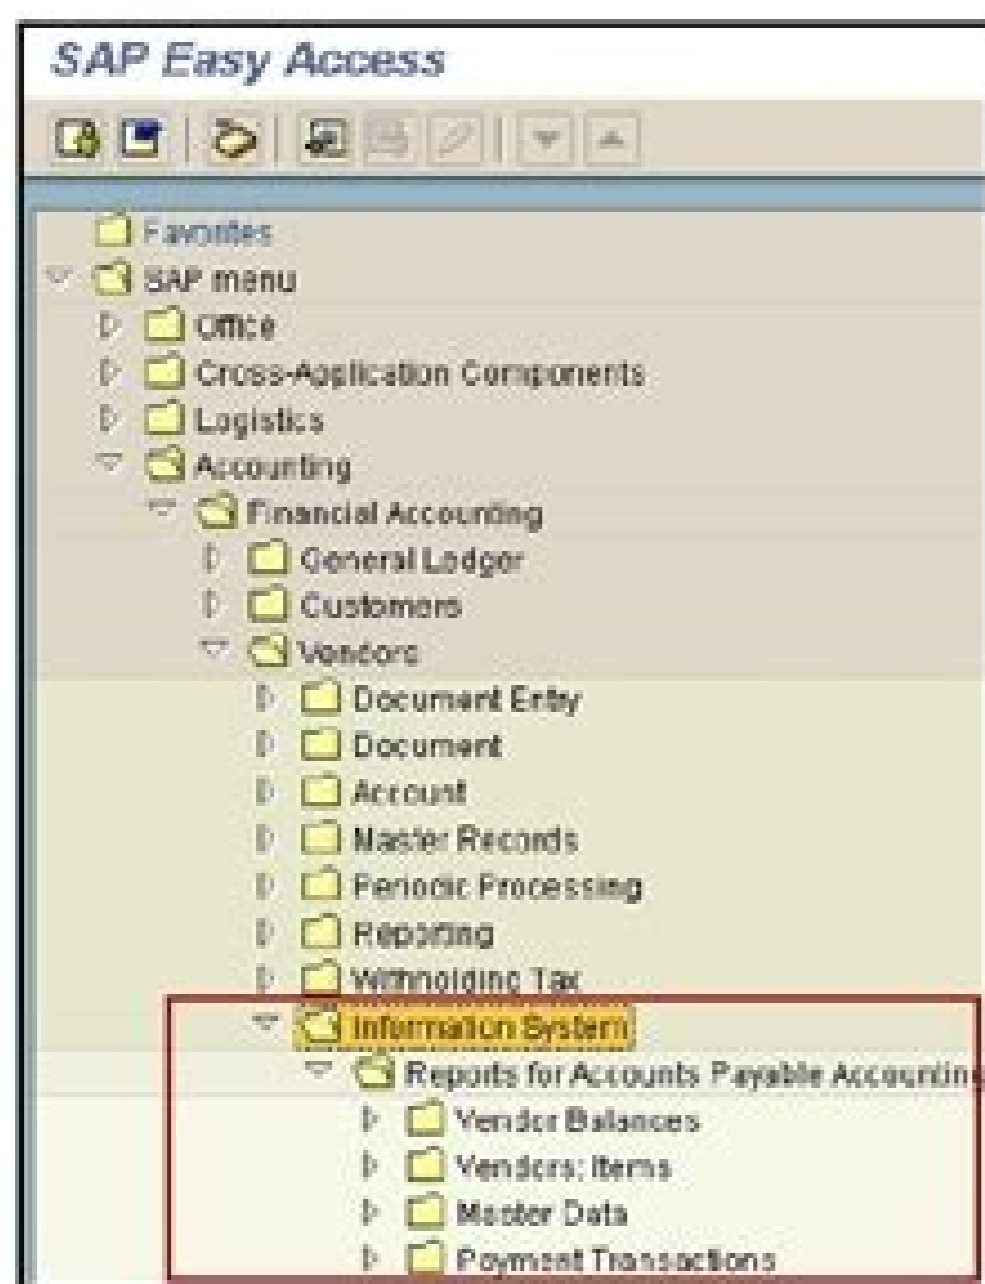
SAP Easy Access

Favorites
SAP menu
Office
Cross-Application Components
Logistics
Accounting
Financial Accounting
General Ledger
Customers
Vendors
Document Entry
Document
Account
Master Records
Periodic Processing
Reporting
Withholding Tax
Information System
Reports for Accounts Payable Accountin
Vendor Balances
Vendors: Items
Master Data
Payment Transactions